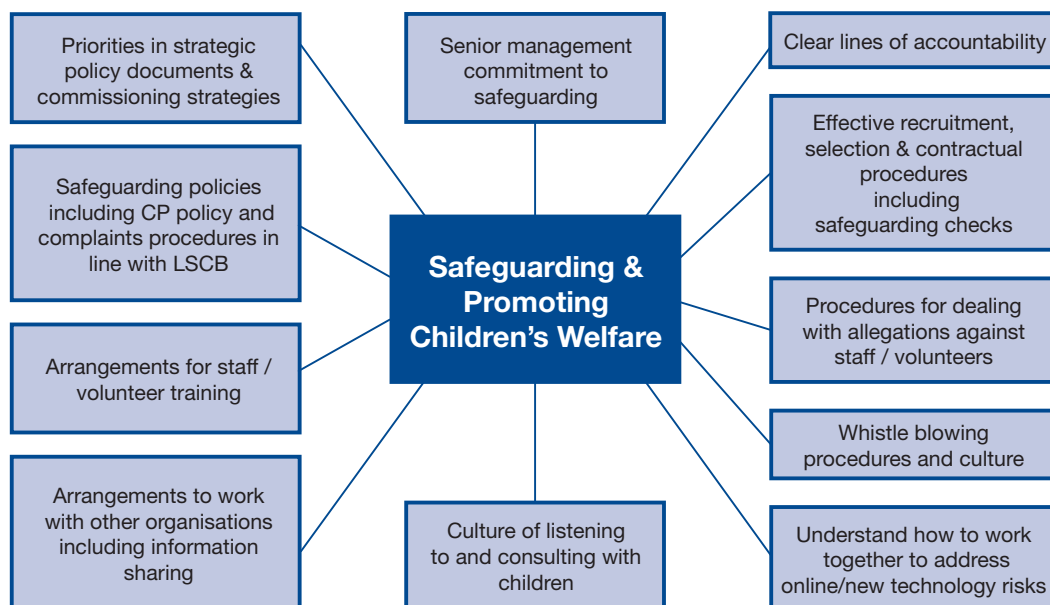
Priorities in strategic policy documents & commissioning strategies

Senior management commitment to safeguarding

Clear lines of accountability

Effective recruitment, selection & contractual procedures including safeguarding checks

Safeguarding policies including CP policy and complaints procedures in line with LSCB

Safeguarding & Promoting Children's Welfare

Procedures for dealing with allegations against staff / volunteers

Arrangements for staff / volunteer training

Whistle blowing procedures and culture

Arrangements to work with other organisations including information sharing

Culture of listening to and consulting with children

Understand how to work together to address online/new technology risks